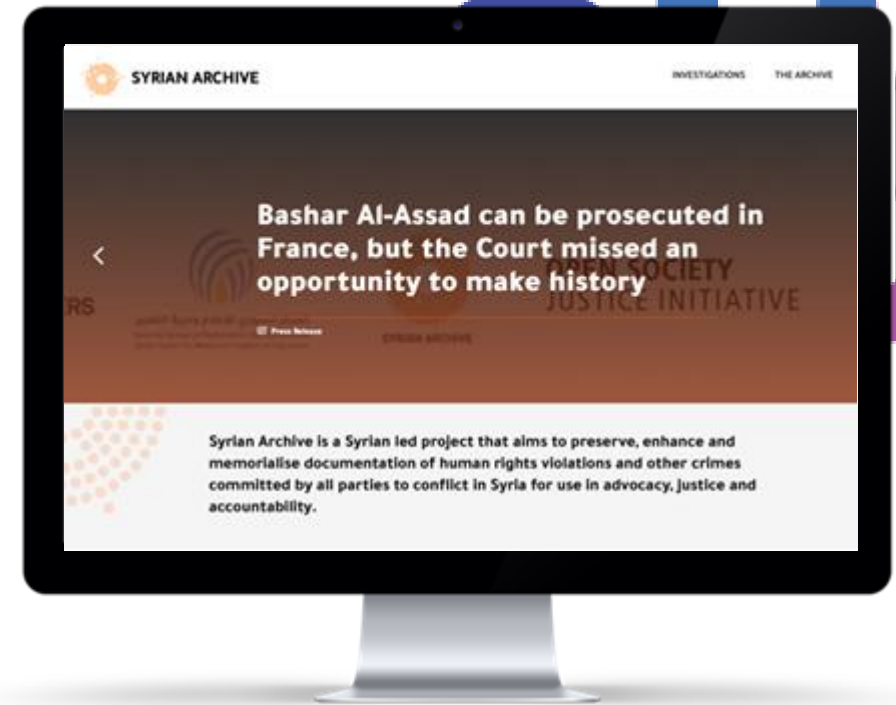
SYRIAN ARCHIVE

INVESTIGATIONS THE ARCHIVE

<

Bashar Al-Assad can be prosecuted in France, but the Court missed an opportunity to make history

RS

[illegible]

OPEN SOCIETY
JUSTICE INITIATIVE

Press Release

SYRIAN ARCHIVE

Syrian Archive is a Syrian led project that aims to preserve, enhance and memorialise documentation of human rights violations and other crimes committed by all parties to conflict in Syria for use in advocacy, justice and accountability.